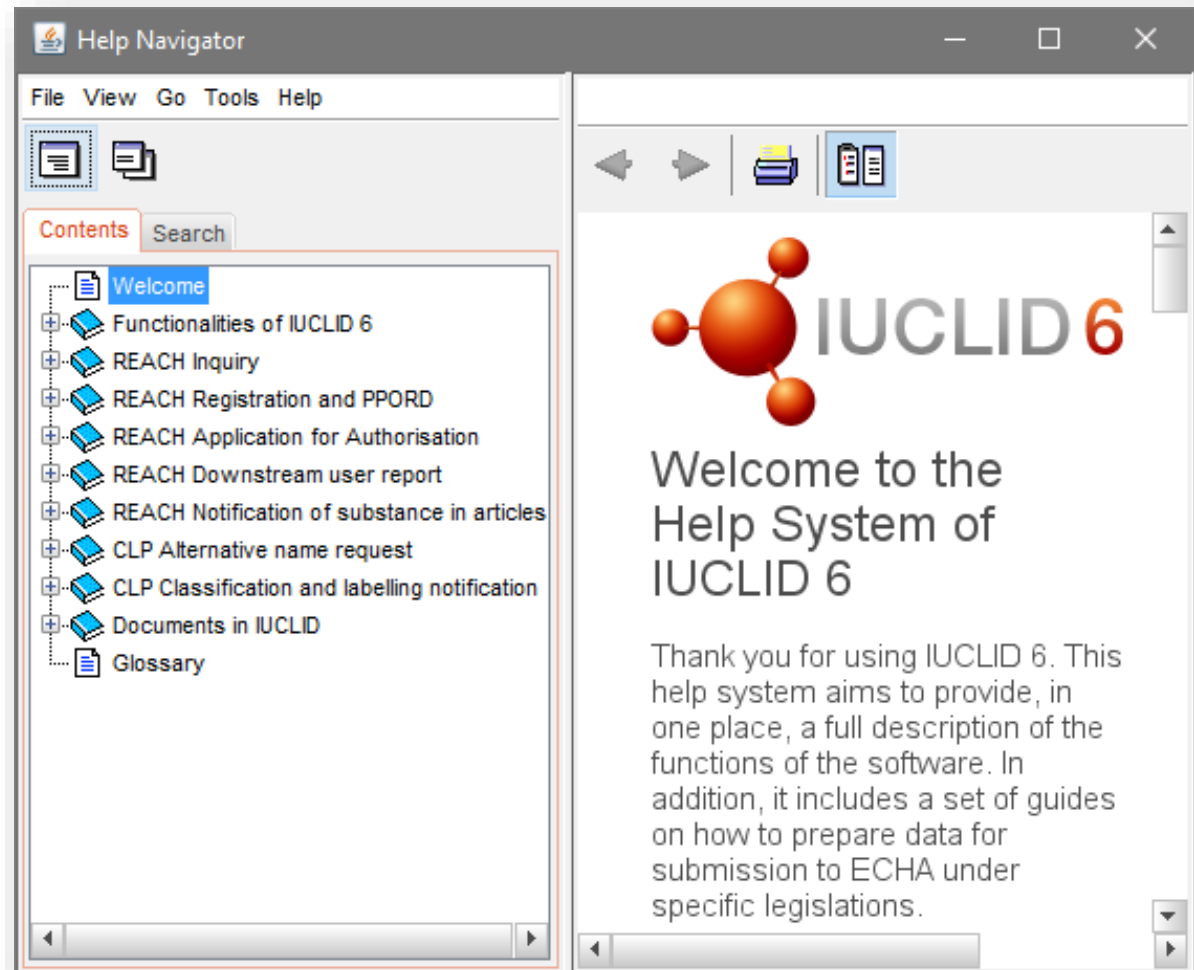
Help Navigator

File View Go Tools Help

Contents Search

Welcome
Functionalities of IUCLID 6
REACH Inquiry
REACH Registration and PPORD
REACH Application for Authorisation
REACH Downstream user report
REACH Notification of substance in articles
CLP Alternative name request
CLP Classification and labelling notification
Documents in IUCLID
Glossary

IUCLID 6

Welcome to the Help System of IUCLID 6

Thank you for using IUCLID 6. This help system aims to provide, in one place, a full description of the functions of the software. In addition, it includes a set of guides on how to prepare data for submission to ECHA under specific legislations.